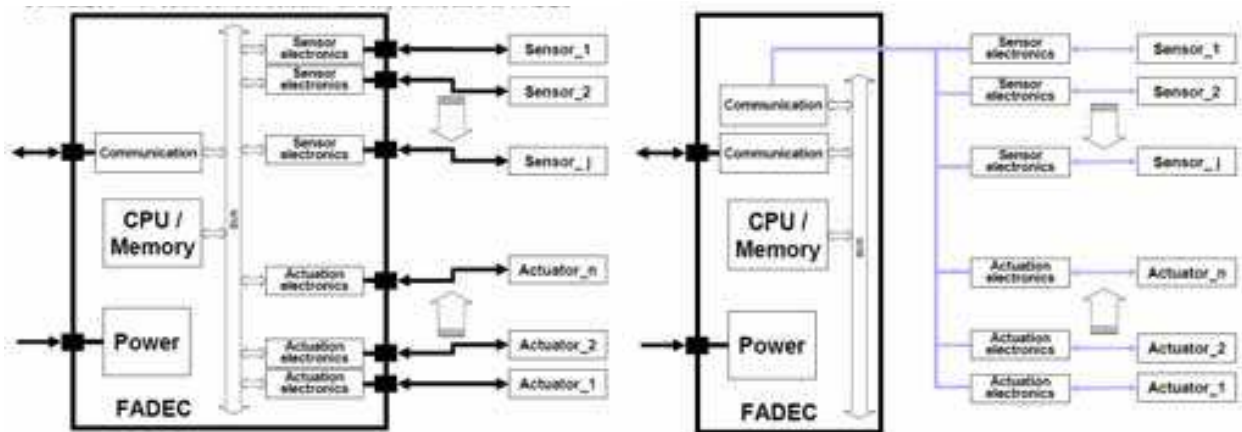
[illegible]

Sensor electronics
Sensor electronics
Sensor_1
Sensor_2
Communication
Sensor electronics
Sensor_i
CPU / Memory
Bus
Actuation electronics
Actuator_n
Power
Actuation electronics
Actuator_2
Actuation electronics
Actuator_1
FADEC

Sensor electronics
Sensor_1
Communication
Sensor electronics
Sensor_2
Communication
Sensor electronics
Sensor_i
CPU / Memory
Bus
Actuation electronics
Actuator_n
Power
Actuation electronics
Actuator_2
Actuation electronics
Actuator_1
FADEC